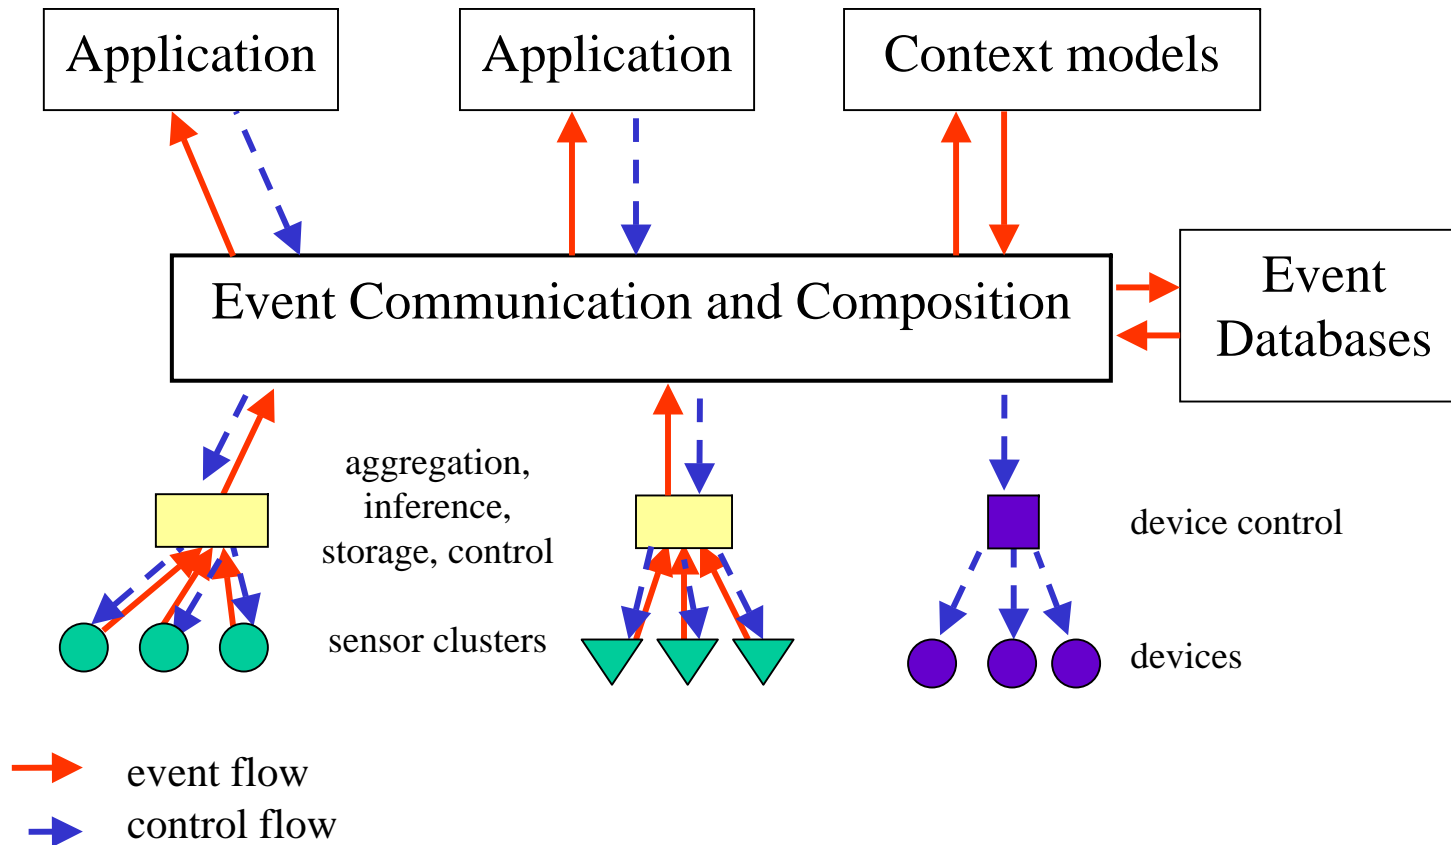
Application

Application

Context models

Event Communication and Composition

Event Databases

aggregation, inference, storage, control

device control

sensor clusters

devices

event flow

control flow